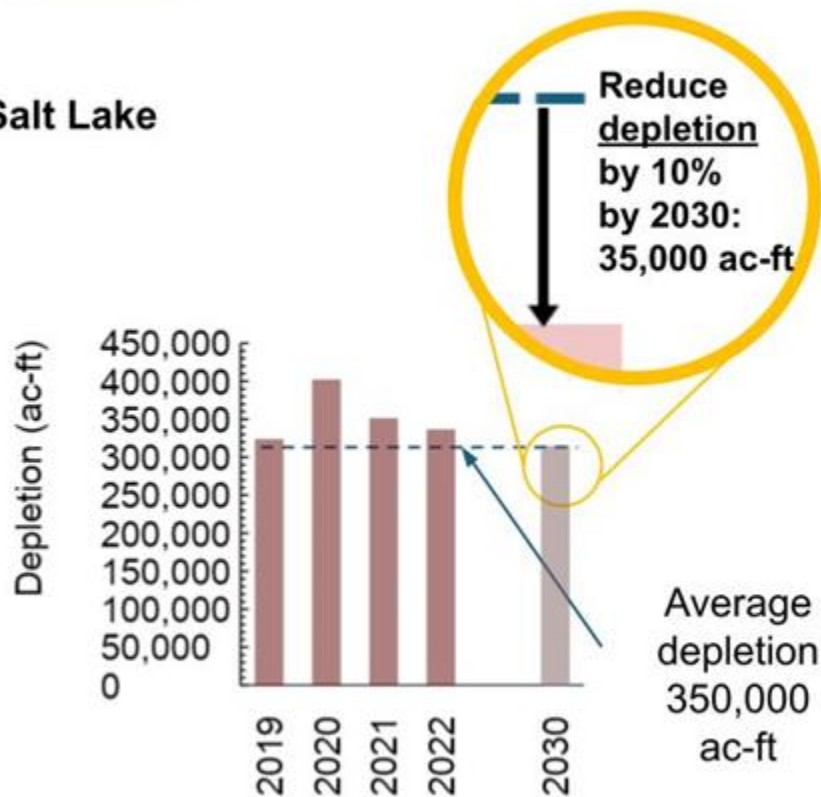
Salt Lake

Reduce depletion by 10% by 2030: 35,000 ac-ft

Depletion (ac-ft)

450,000
400,000
350,000
300,000
250,000
200,000
150,000
100,000
50,000
0

2019
2020
2021
2022
2030

Average depletion 350,000 ac-ft